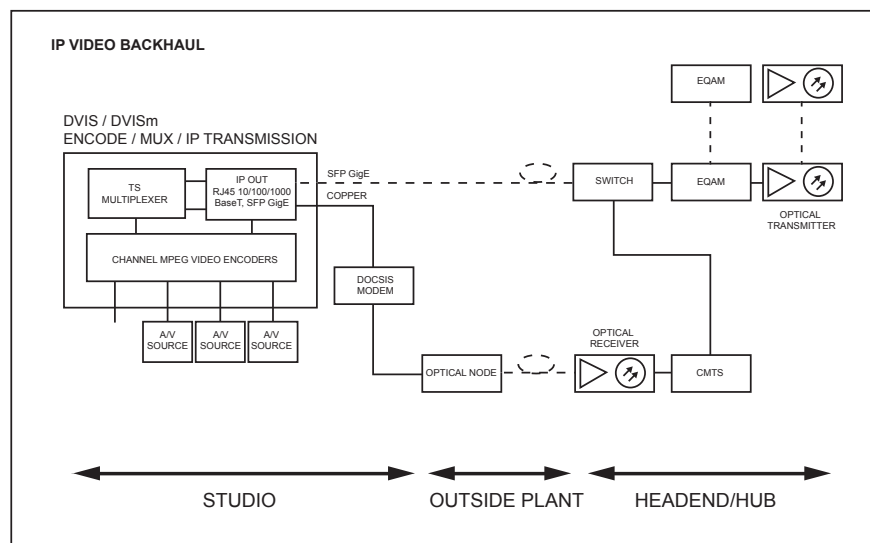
IP VIDEO BACKHAUL

DVIS / DVISm
ENCODE / MUX / IP TRANSMISSION

TS MULTIPLEXER

IP OUT
RJ45 10/100/1000 BaseT, SFP GigE

SFP GigE

COPPER

CHANNEL MPEG VIDEO ENCODERS

A/V SOURCE

A/V SOURCE

A/V SOURCE

DOCSIS MODEM

OPTICAL NODE

OPTICAL RECEIVER

CMTS

SWITCH

EQAM

EQAM

OPTICAL TRANSMITTER

STUDIO

OUTSIDE PLANT

HEADEND/HUB